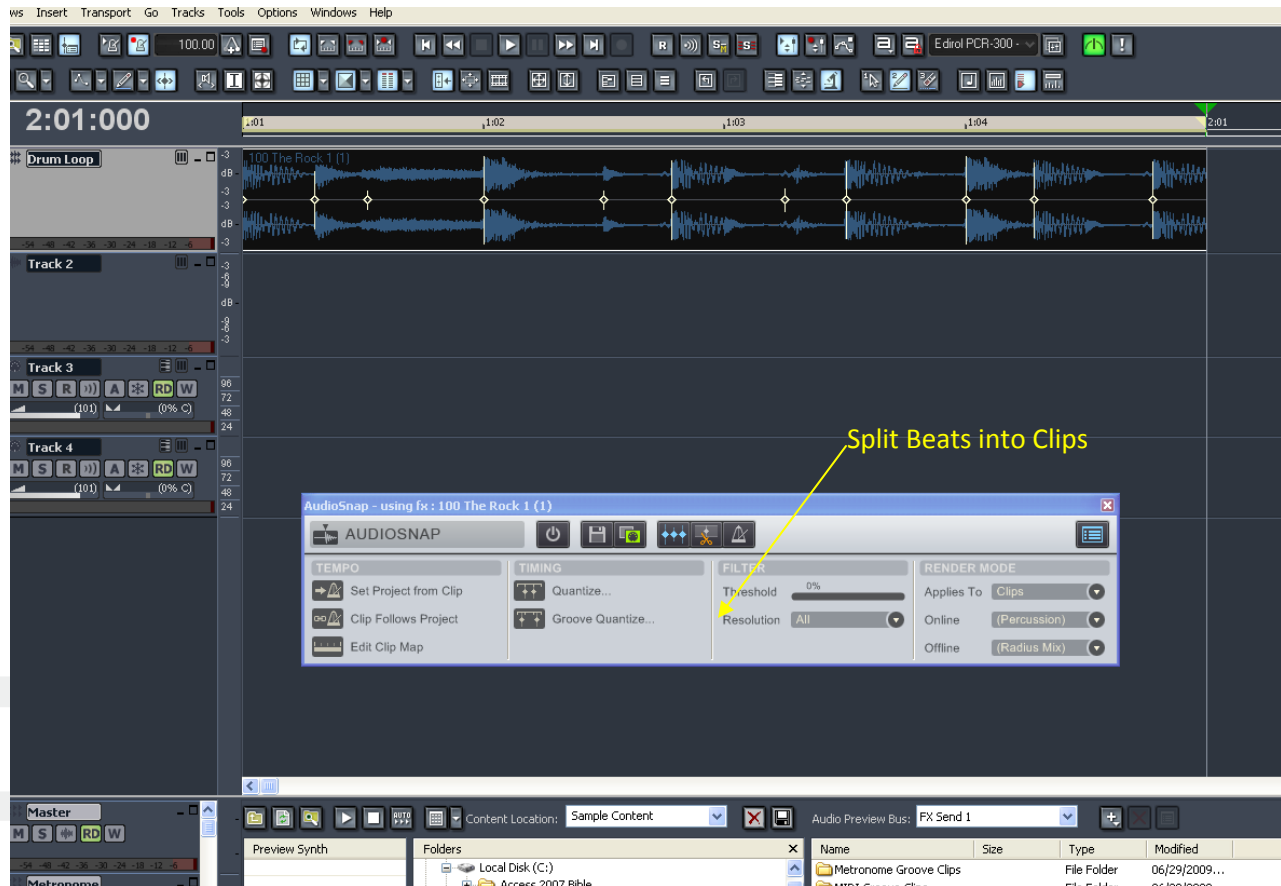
ws Insert Transport Go Tracks Tools Options Windows Help

100.00

Edirol PCR-300 -

2:01:000

1:01 1:02 1:03 1:04 2:01

Drum Loop

100 The Rock 1 (1)

-54 -48 -42 -36 -30 -24 -18 -12 -6

Track 2

-54 -48 -42 -36 -30 -24 -18 -12 -6

Track 3

M S R A RD W

(101) (0% C)

96 72 48 24

Track 4

M S R A RD W

(101) (0% C)

96 72 48 24

Split Beats into Clips

AudioSnap - using fx : 100 The Rock 1 (1)

AUDIOSNAP

TEMPO
Set Project from Clip
Clip Follows Project
Edit Clip Map

TIMING
Quantize...
Groove Quantize...

FILTER
Threshold 0%
Resolution All

RENDER MODE
Applies To Clips
Online (Percussion)
Offline (Radius Mix)

Master

M S RD W

-54 -48 -42 -36 -30 -24 -18 -12 -6

Metronome

Content Location: Sample Content

Audio Preview Bus: FX Send 1

Preview Synth

Folders

Local Disk (C:)

Access 2007 Bible

| Name | Size | Type | Modified |
|---|---|---|---|
| Metronome Groove Clips | | File Folder | 06/29/2009... |
| MIDI Groove Clips | | File Folder | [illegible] |